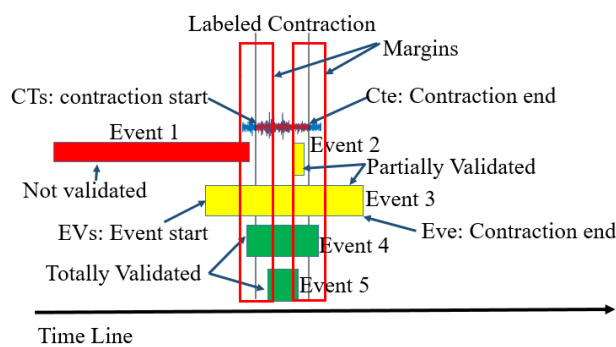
Labeled Contraction
Margins
CTs: contraction start
Cte: Contraction end
Event 1
Event 2
Partially Validated
Not validated
Event 3
EVs: Event start
Eve: Contraction end
Event 4
Totally Validated
Event 5
Time Line